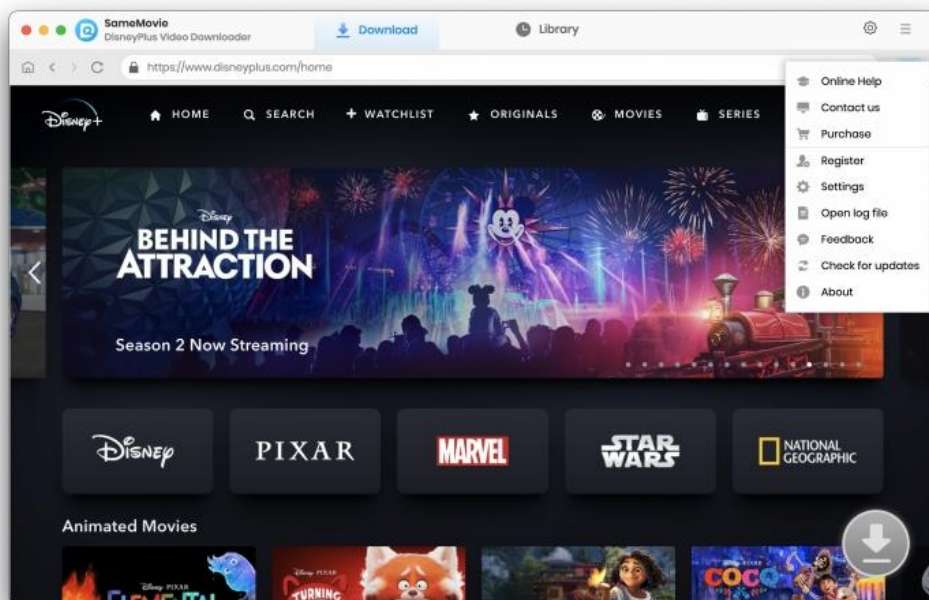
SameMovie
DisneyPlus Video Downloader

Download

Library

https://www.disneyplus.com/home

Disney+

HOME
SEARCH
WATCHLIST
ORIGINALS
MOVIES
SERIES

Online Help
Contact us
Purchase
Register
Settings
Open log file
Feedback
Check for updates
About

Disney
BEHIND THE ATTRACTION
Season 2 Now Streaming

Disney
PIXAR
MARVEL
STAR WARS
NATIONAL GEOGRAPHIC

Animated Movies

Disney PIXAR
ELEMENTAL
Disney PIXAR
TURNING
COCO